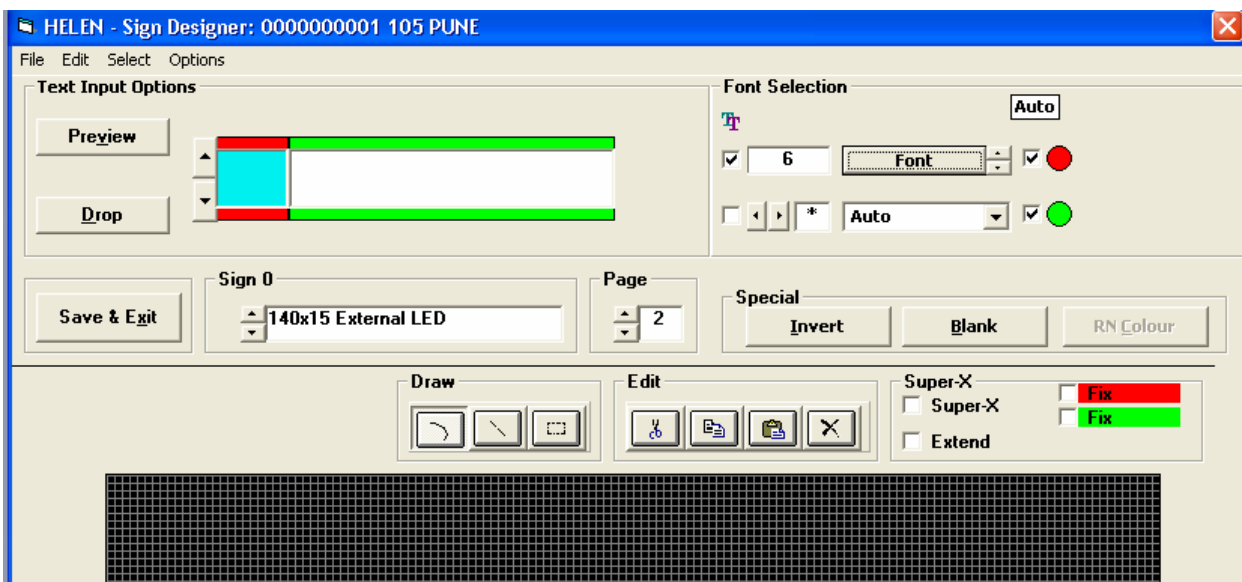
HELEN - Sign Designer: 0000000001 105 PUNE

File Edit Select Options

Text Input Options

Preview

Drop

Font Selection

Auto

6

Font

*

Auto

Save & Exit

Sign 0

140x15 External LED

Page

2

Special

Invert

Blank

RN Colour

Draw

Edit

Super-X

Super-X

Extend

Fix

Fix